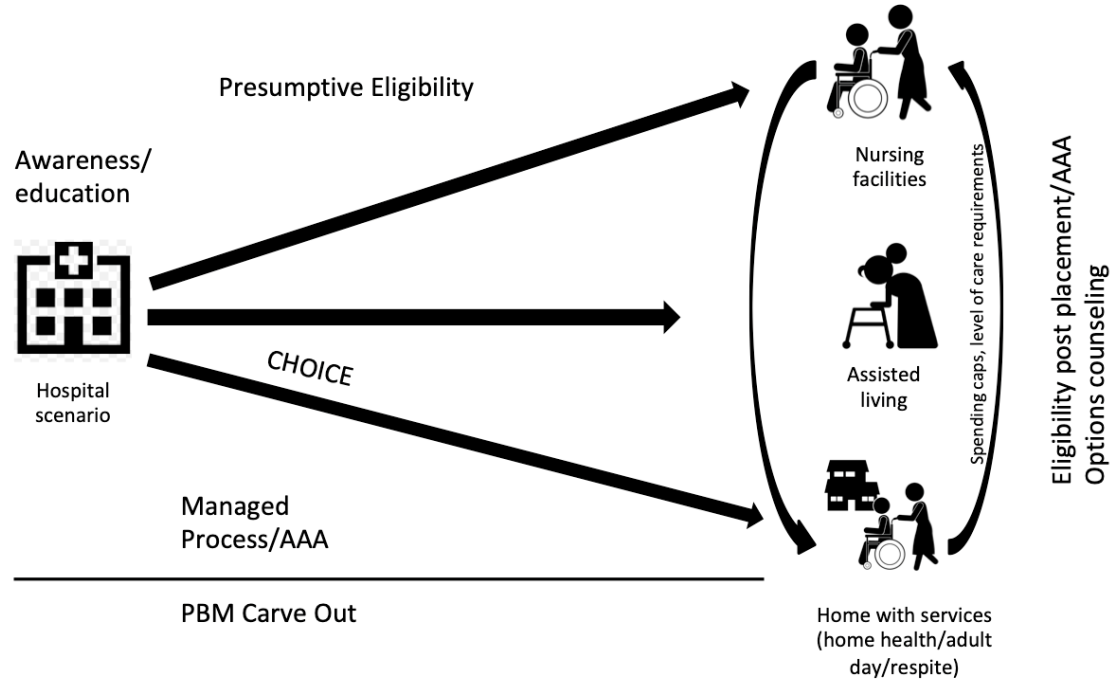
Presumptive Eligibility

Awareness/ education

Hospital scenario

CHOICE

Managed Process/AAA

PBM Carve Out

Nursing facilities

Assisted living

Home with services (home health/adult day/respite)

Spending caps, level of care requirements

Eligibility post placement/AAA
Options counseling